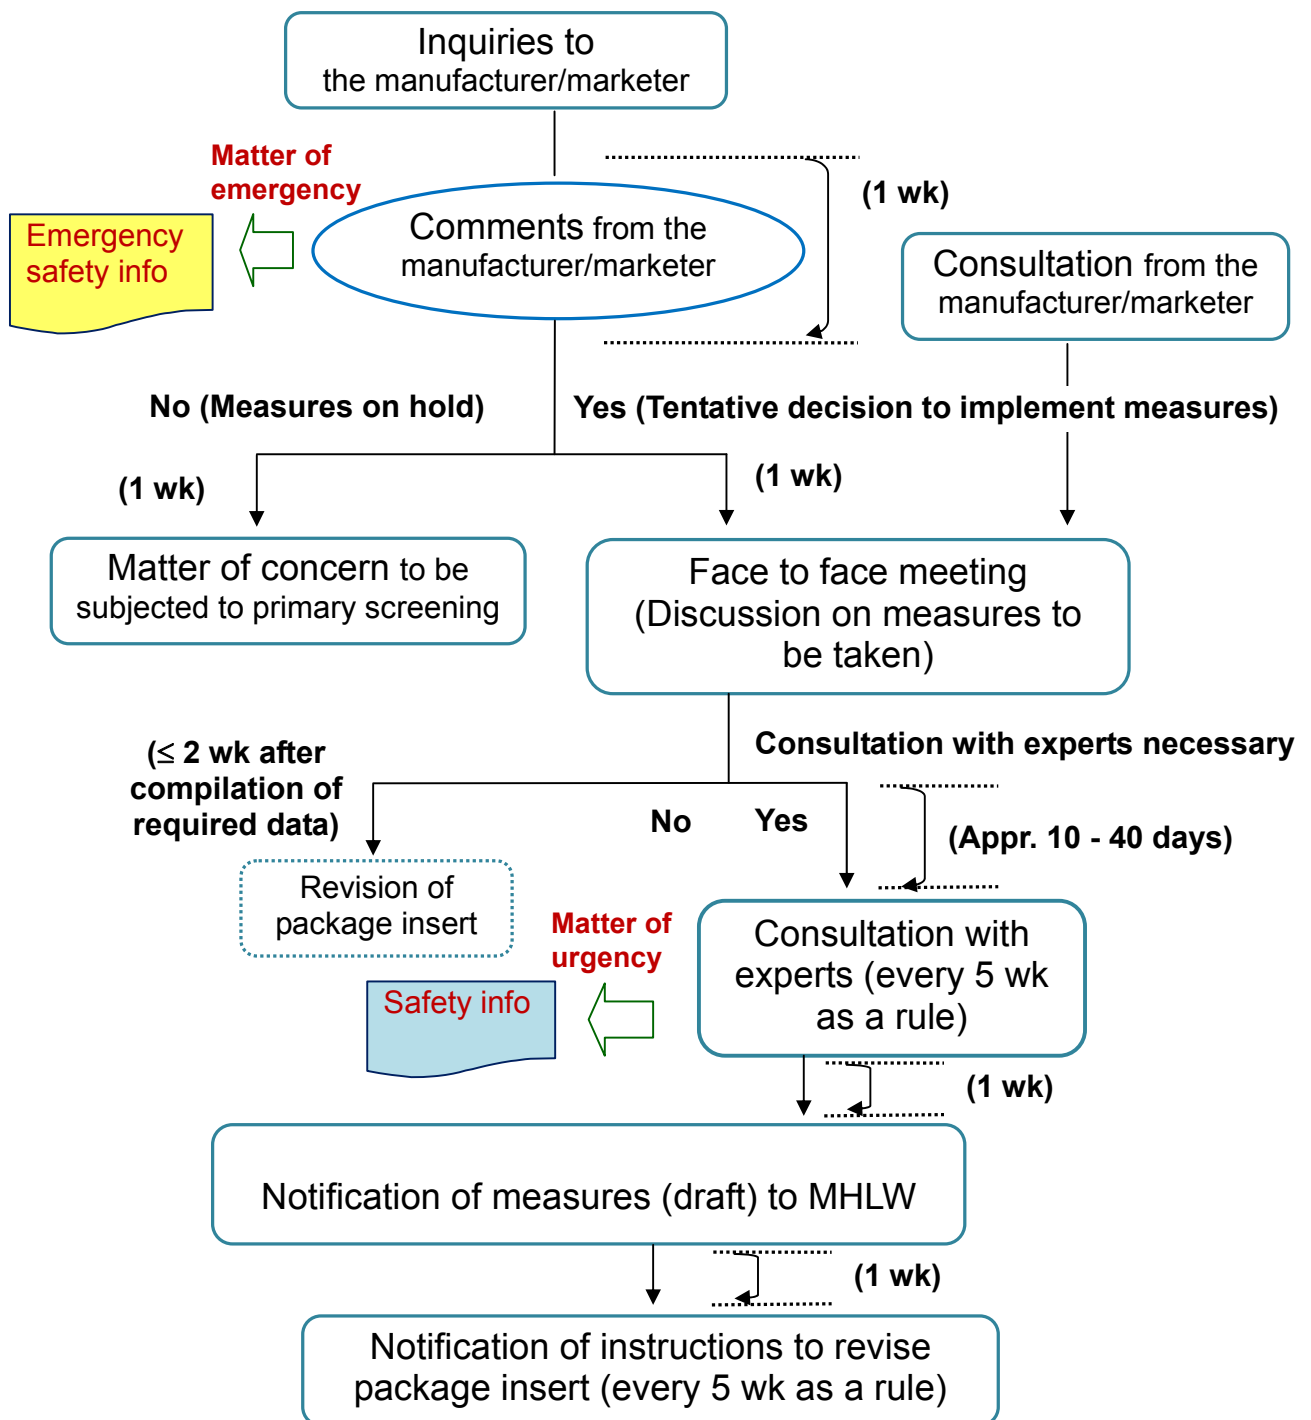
Inquiries to the manufacturer/marketer

Matter of emergency

Emergency safety info

Comments from the manufacturer/marketer

(1 wk)

Consultation from the manufacturer/marketer

No (Measures on hold)

Yes (Tentative decision to implement measures)

(1 wk)

(1 wk)

Matter of concern to be subjected to primary screening

Face to face meeting (Discussion on measures to be taken)

(≤ 2 wk after compilation of required data)

Consultation with experts necessary

No

Yes

(Appr. 10 - 40 days)

Revision of package insert

Matter of urgency

Safety info

Consultation with experts (every 5 wk as a rule)

(1 wk)

Notification of measures (draft) to MHLW

(1 wk)

Notification of instructions to revise package insert (every 5 wk as a rule)